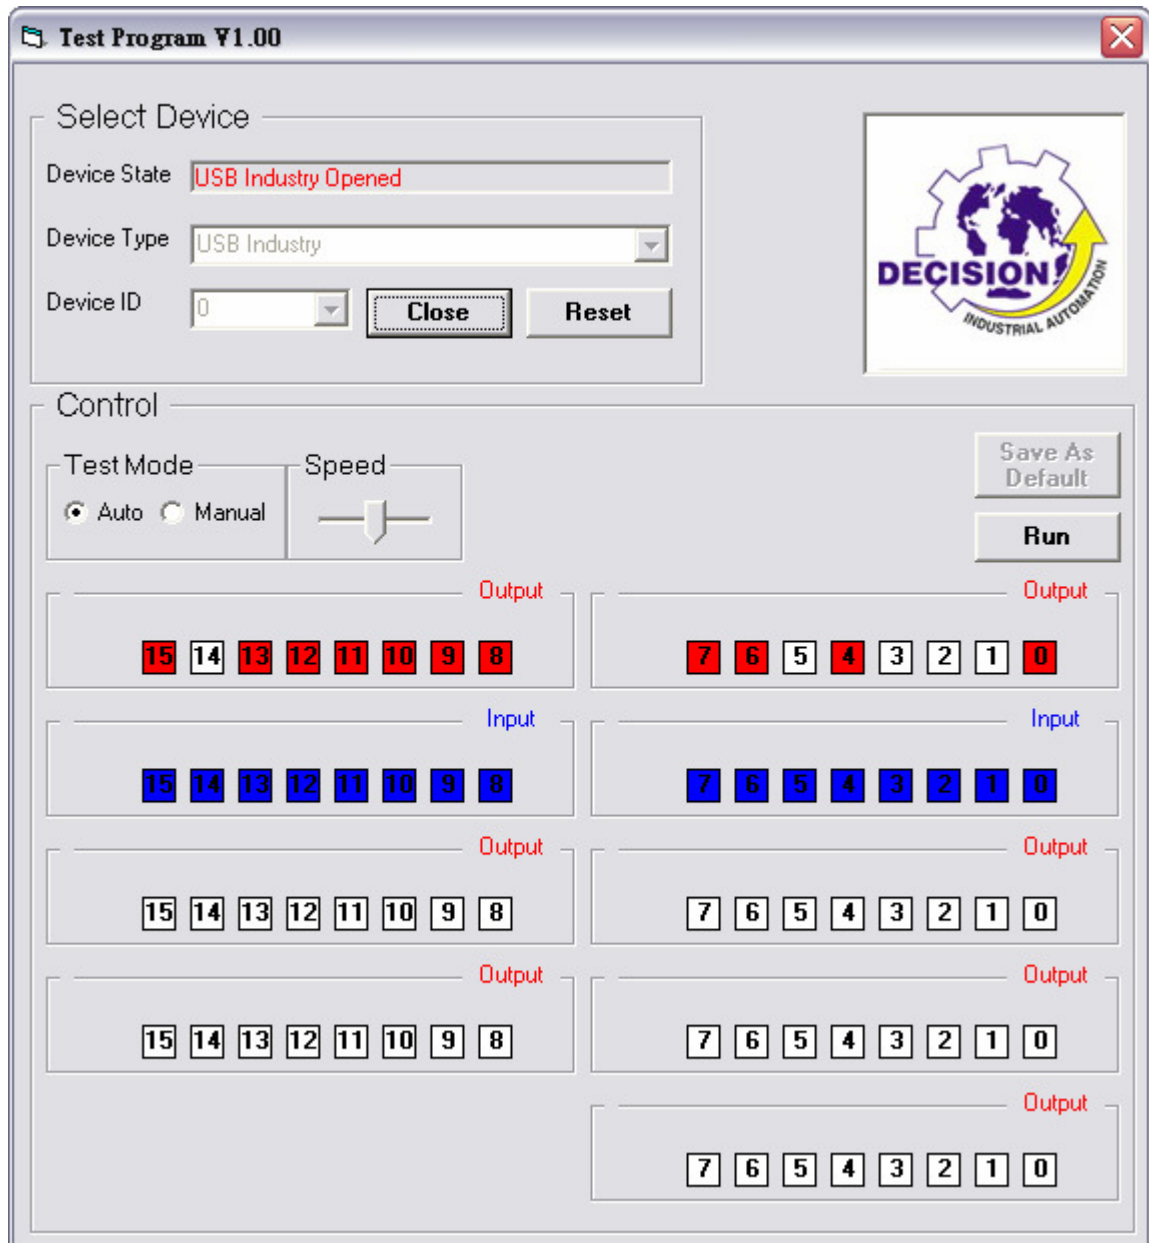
Test Program V1.00

Select Device

Device State USB Industry Opened

Device Type USB Industry

Device ID 0 Close Reset

DECISION INDUSTRIAL AUTOMATION

Control

Test Mode
Auto Manual

Speed

Save As Default

Run

Output
15 14 13 12 11 10 9 8

Output
7 6 5 4 3 2 1 0

Input
15 14 13 12 11 10 9 8

Input
7 6 5 4 3 2 1 0

Output
15 14 13 12 11 10 9 8

Output
7 6 5 4 3 2 1 0

Output
15 14 13 12 11 10 9 8

Output
7 6 5 4 3 2 1 0

Output
7 6 5 4 3 2 1 0